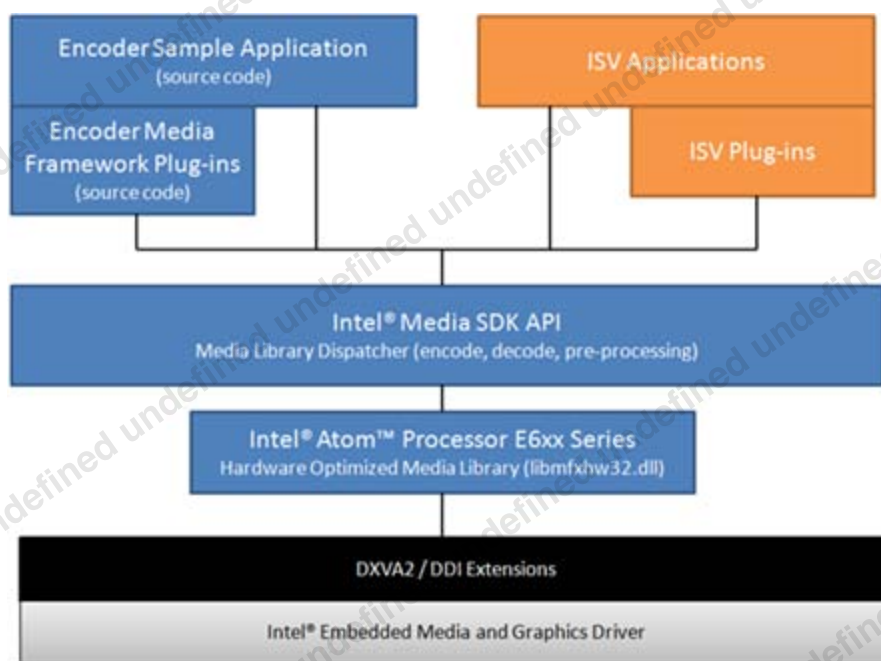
Encoder Sample Application
(source code)

ISV Applications

Encoder Media Framework Plug-ins
(source code)

ISV Plug-ins

Intel® Media SDK API
Media Library Dispatcher (encode, decode, pre-processing)

Intel® Atom™ Processor E6xx Series
Hardware Optimized Media Library (libmfxhw32.dll)

DXVA2 / DDI Extensions

Intel® Embedded Media and Graphics Driver

undefined undefined undefined undefined undefined undefined undefined undefined